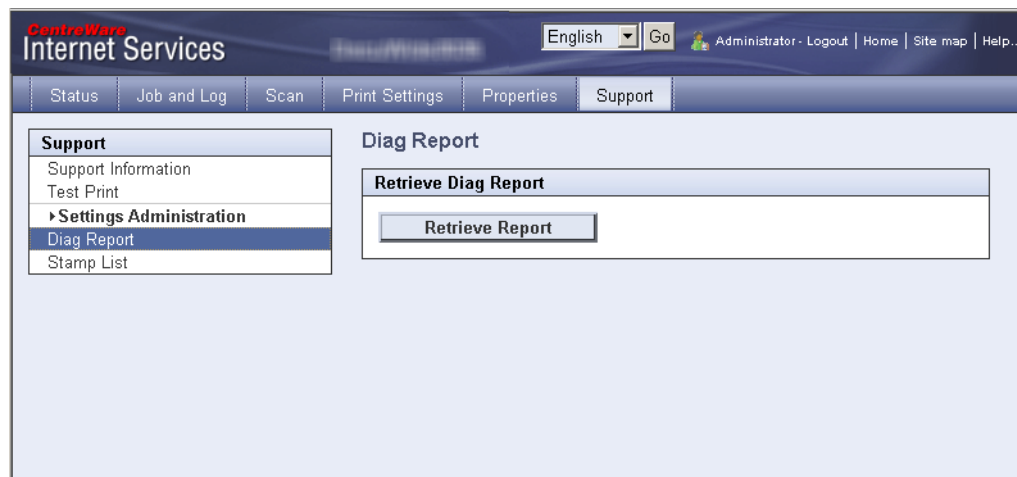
CentreWare
Internet Services

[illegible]

English Go

Administrator - Logout | Home | Site map | Help..

Status | Job and Log | Scan | Print Settings | Properties | Support

Support
Support Information
Test Print
▸Settings Administration
Diag Report
Stamp List

Diag Report

Retrieve Diag Report

Retrieve Report